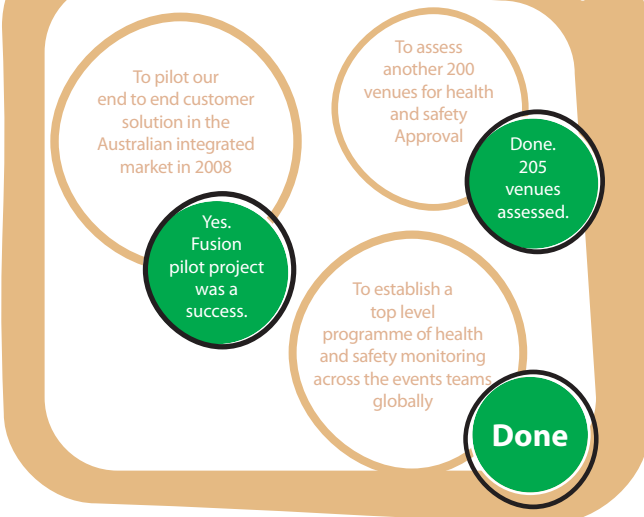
To pilot our end to end customer solution in the Australian integrated market in 2008

Yes. Fusion pilot project was a success.

To assess another 200 venues for health and safety Approval

Done. 205 venues assessed.

To establish a top level programme of health and safety monitoring across the events teams globally

Done